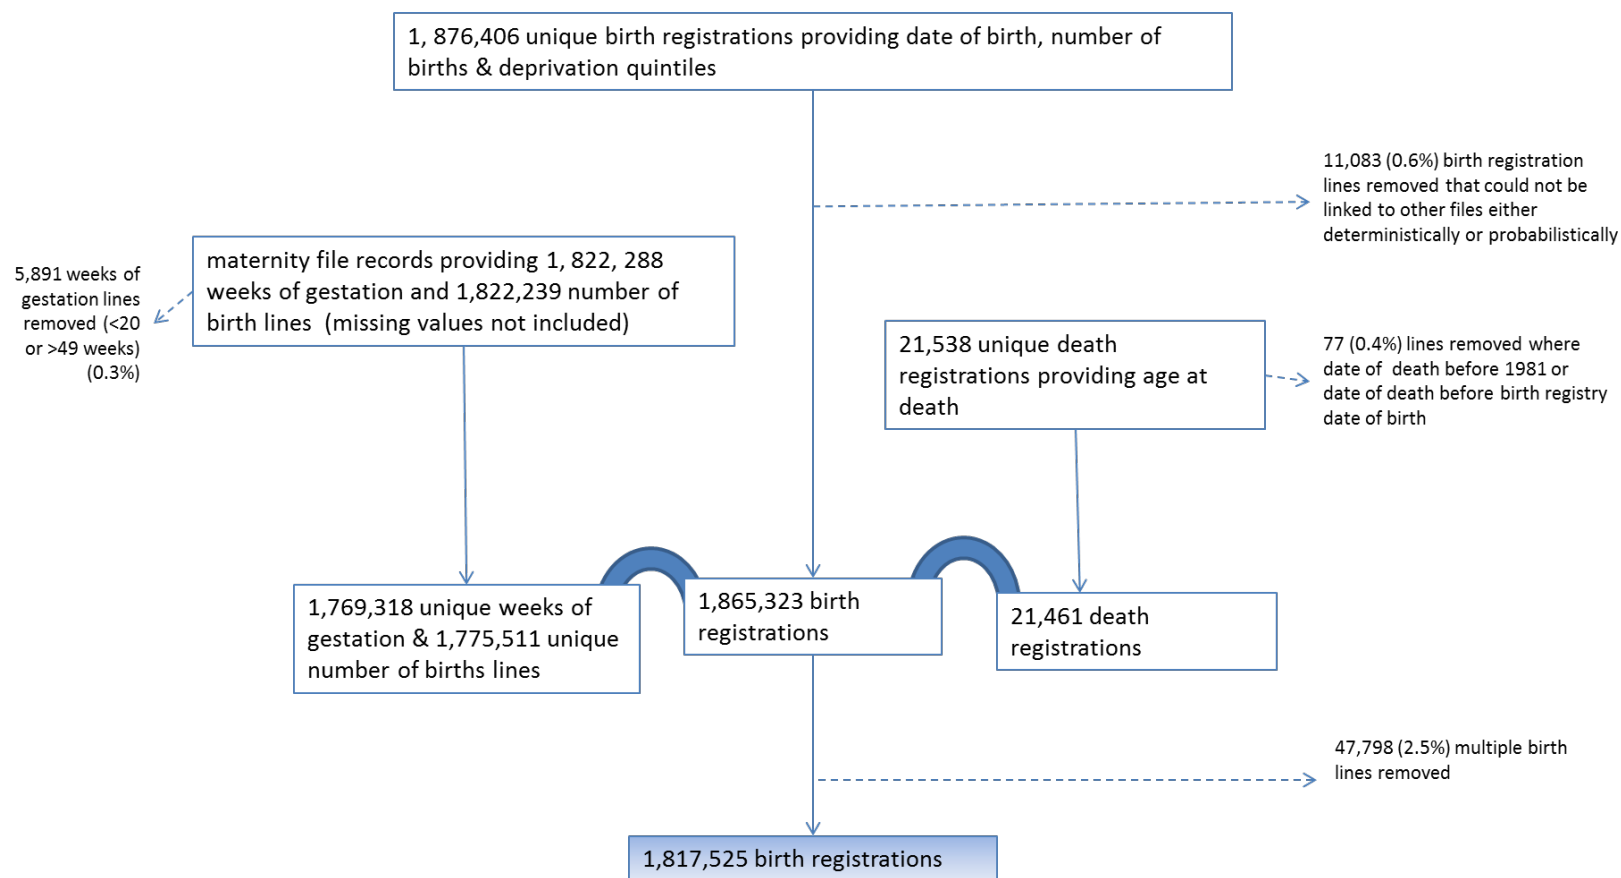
1, 876,406 unique birth registrations providing date of birth, number of births & deprivation quintiles

11,083 (0.6%) birth registration lines removed that could not be linked to other files either deterministically or probabilistically

5,891 weeks of gestation lines removed (<20 or >49 weeks) (0.3%)

maternity file records providing 1, 822, 288 weeks of gestation and 1,822,239 number of birth lines (missing values not included)

21,538 unique death registrations providing age at death

77 (0.4%) lines removed where date of death before 1981 or date of death before birth registry date of birth

1,769,318 unique weeks of gestation & 1,775,511 unique number of births lines

1,865,323 birth registrations

21,461 death registrations

47,798 (2.5%) multiple birth lines removed

1,817,525 birth registrations